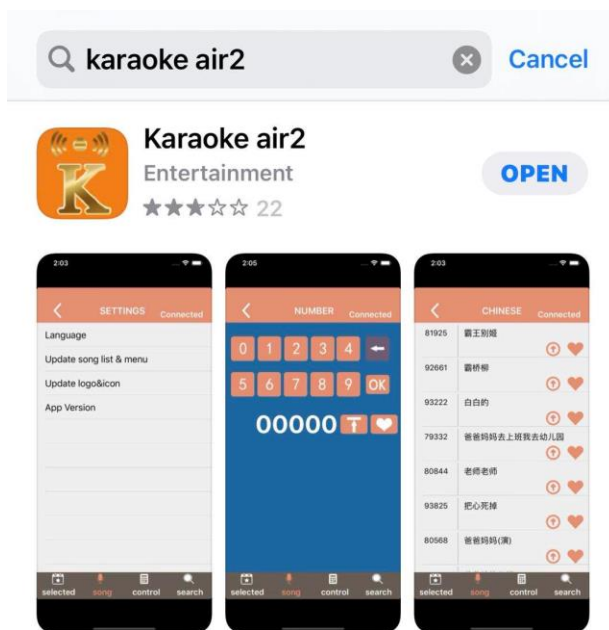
karaoke air2

Cancel

Karaoke air2

Entertainment

★★★☆☆ 22

OPEN

2:03

SETTINGS Connected

Language

Update song list & menu

Update logo&icon

App Version

selected song control search

2:05

NUMBER Connected

0 1 2 3 4

5 6 7 8 9 OK

00000

selected song control search

2:03

CHINESE Connected

81925 霸王别姬

92661 霸桥柳

93222 白白的

79332 爸爸妈妈去上班我去幼儿园

80844 老师老师

93825 把心死掉

80568 爸爸妈妈(演)

selected song control search